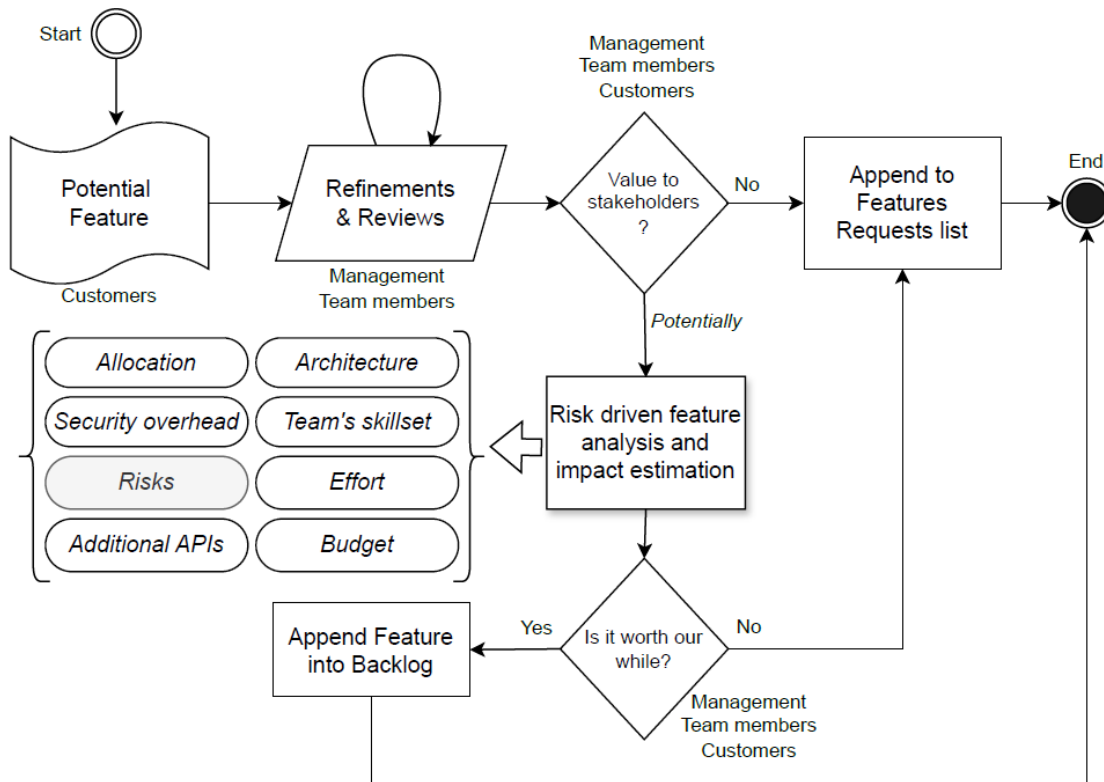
Start

Potential Feature

Customers

Refinements & Reviews

Management
Team members

Management
Team members
Customers

Value to stakeholders ?

No

Append to Features Requests list

End

Potentially

Allocation

Architecture

Security overhead

Team's skillset

Risks

Effort

Additional APIs

Budget

Risk driven feature analysis and impact estimation

Append Feature into Backlog

Yes

Is it worth our while?

No

Management
Team members
Customers